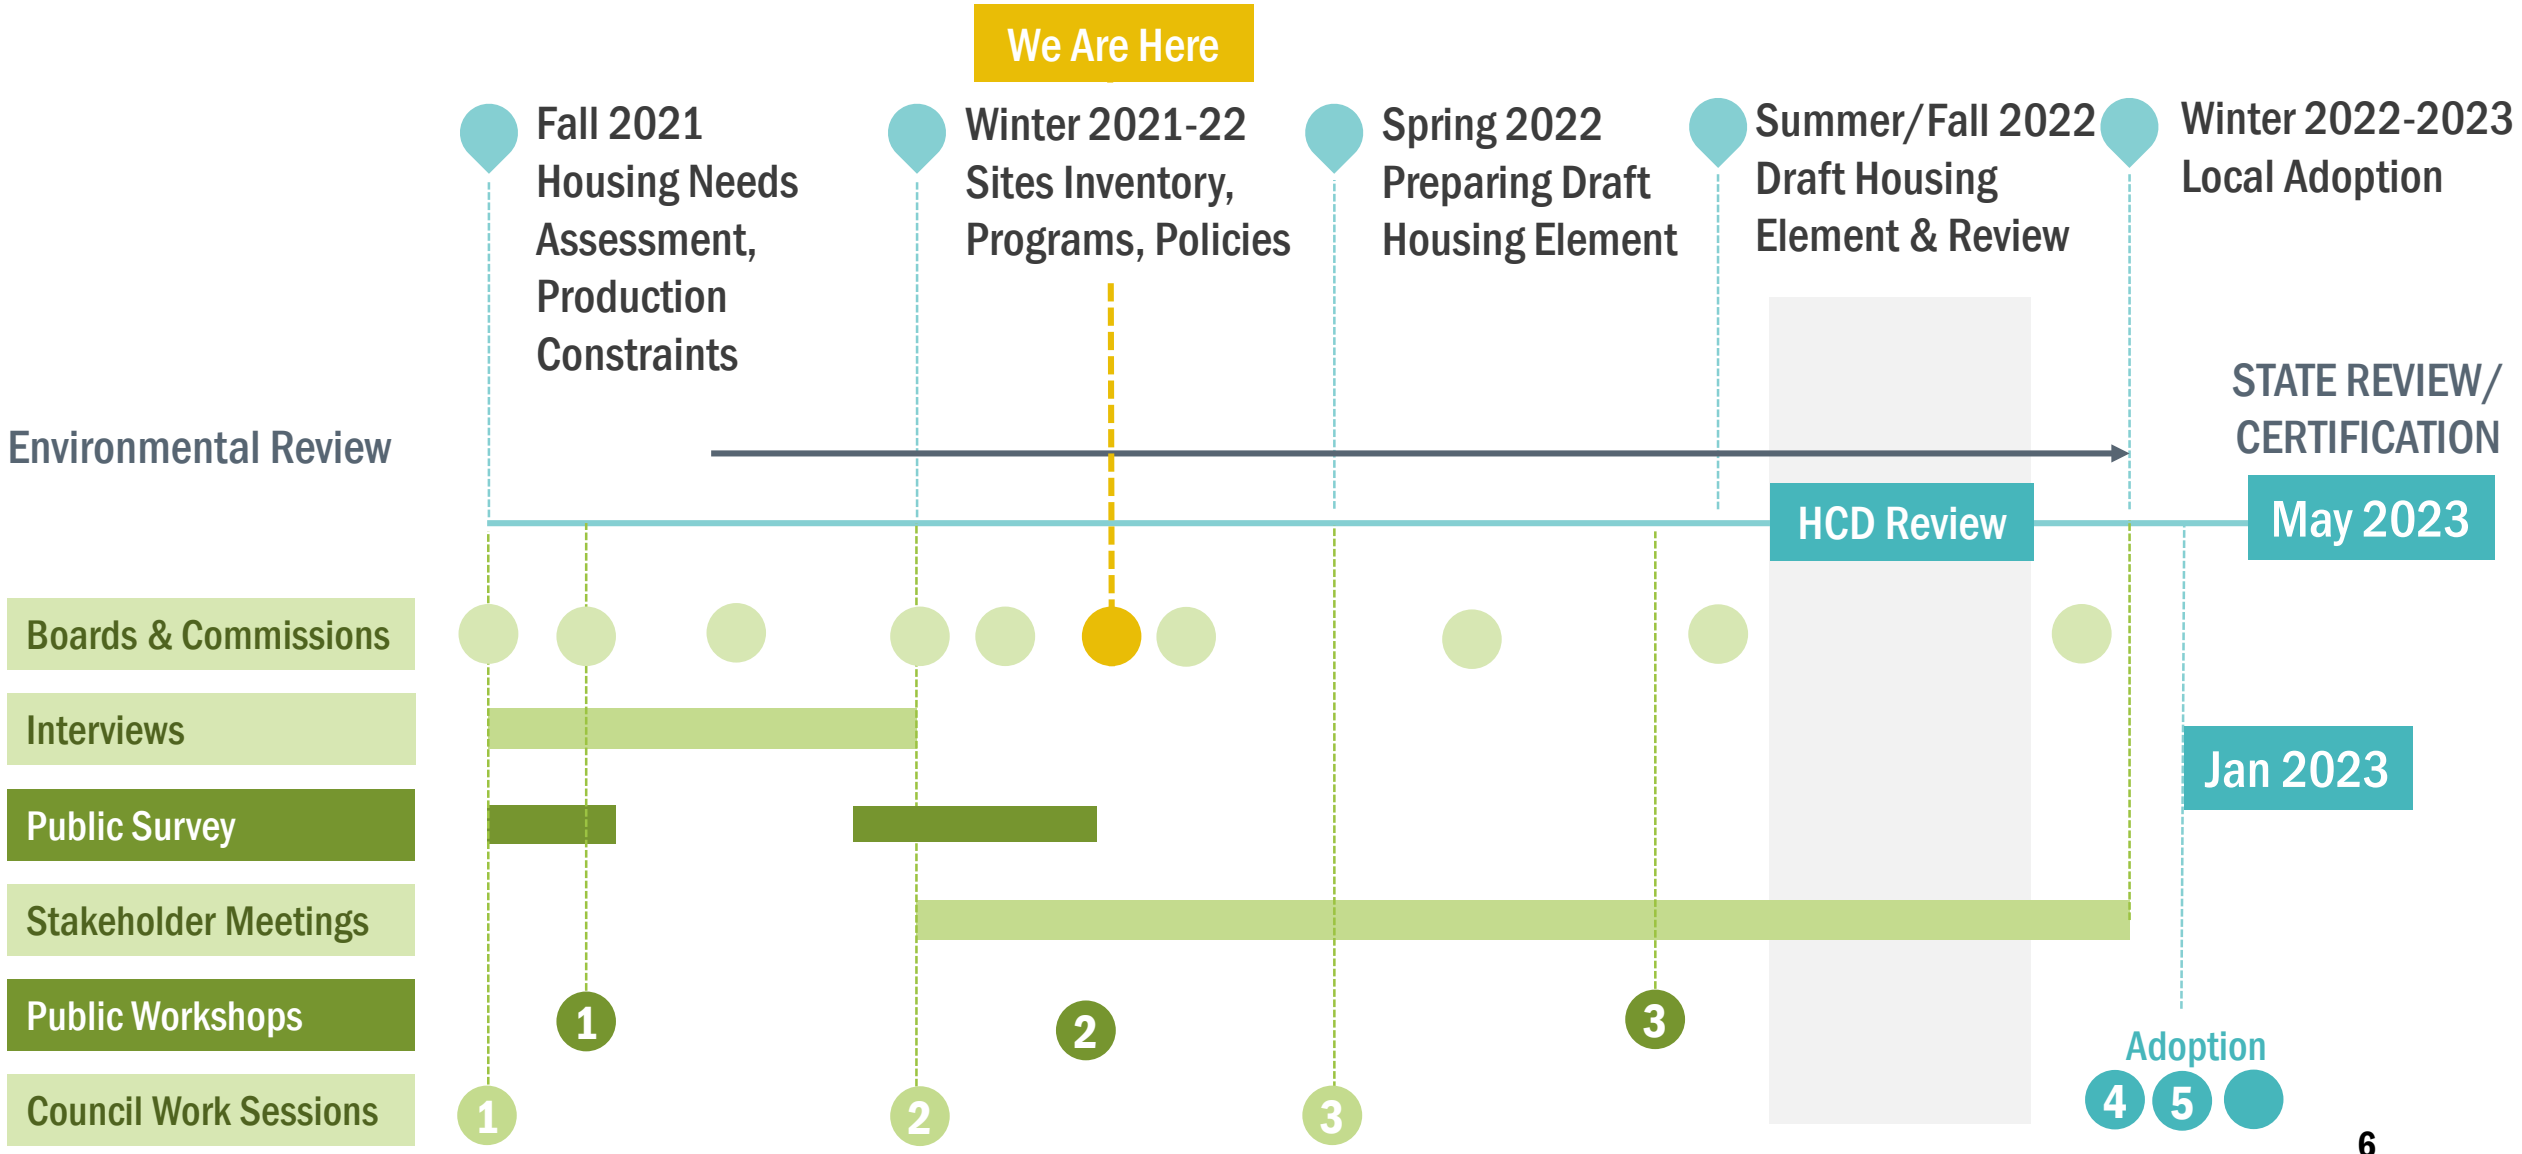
We Are Here

Fall 2021
Housing Needs Assessment, Production Constraints

Winter 2021-22
Sites Inventory, Programs, Policies

Spring 2022
Preparing Draft Housing Element

Summer/Fall 2022
Draft Housing Element & Review

Winter 2022-2023
Local Adoption

STATE REVIEW/ CERTIFICATION

Environmental Review

HCD Review

May 2023

Boards & Commissions

Interviews

Jan 2023

Public Survey

Stakeholder Meetings

Public Workshops

1

2

3

Adoption

Council Work Sessions

1

2

3

4

5

6